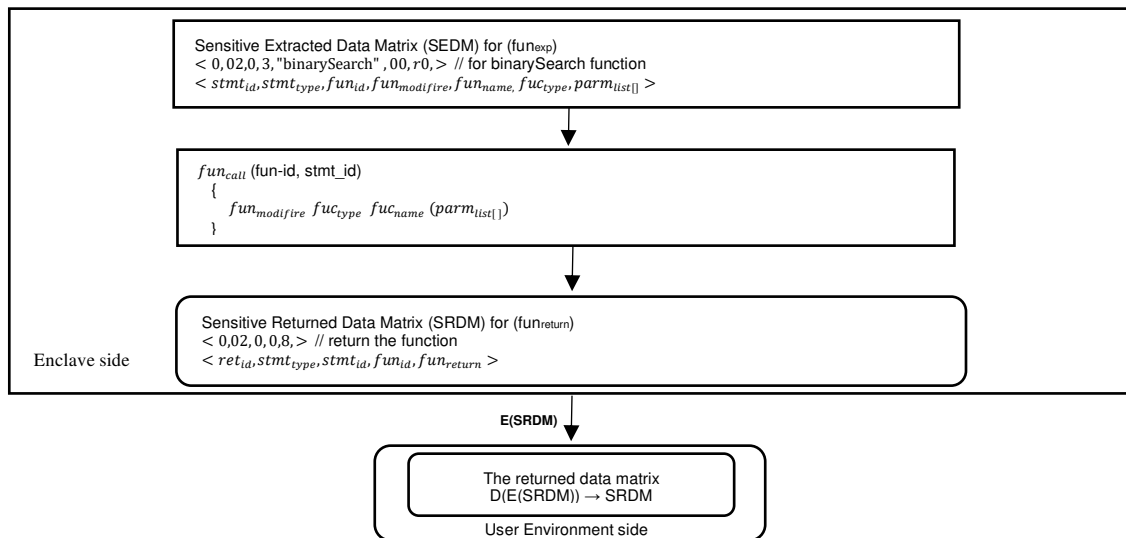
Sensitive Extracted Data Matrix (SEDM) for (fun$_{exp}$)
$< 0, 02, 0, 3, \text{"binarySearch"}, 00, r0, >$ // for binarySearch function
$< stmt_{id}, stmt_{type}, fun_{id}, fun_{modifire}, fun_{name,} fuc_{type}, parm_{list[]} >$

$fun_{call}$ (fun-id, stmt_id)
{
$fun_{modifire}$ $fuc_{type}$ $fuc_{name}$ $(parm_{list[]})$
}

Sensitive Returned Data Matrix (SRDM) for (fun$_{return}$)
$< 0, 02, 0, 0, 8, >$ // return the function
$< ret_{id}, stmt_{type}, stmt_{id}, fun_{id}, fun_{return} >$

Enclave side

E(SRDM)

The returned data matrix
D(E(SRDM)) → SRDM

User Environment side